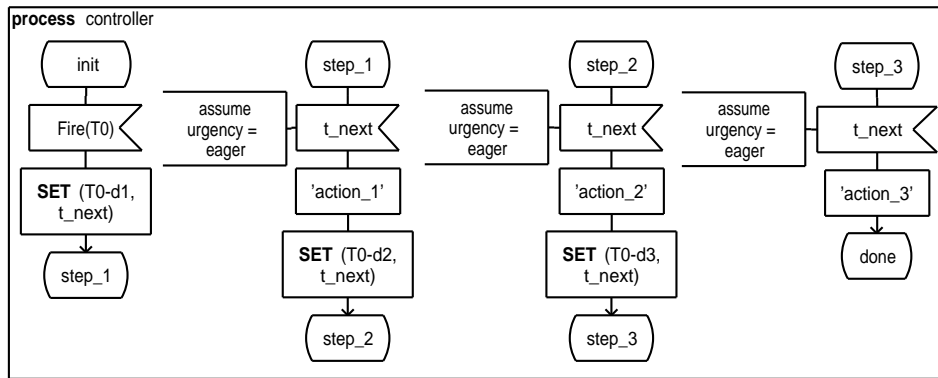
**process** controller

init

Fire(T0)

**SET** (T0-d1, t_next)

step_1

assume urgency = eager

step_1

t_next

'action_1'

**SET** (T0-d2, t_next)

step_2

assume urgency = eager

step_2

t_next

'action_2'

**SET** (T0-d3, t_next)

step_3

assume urgency = eager

step_3

t_next

'action_3'

done